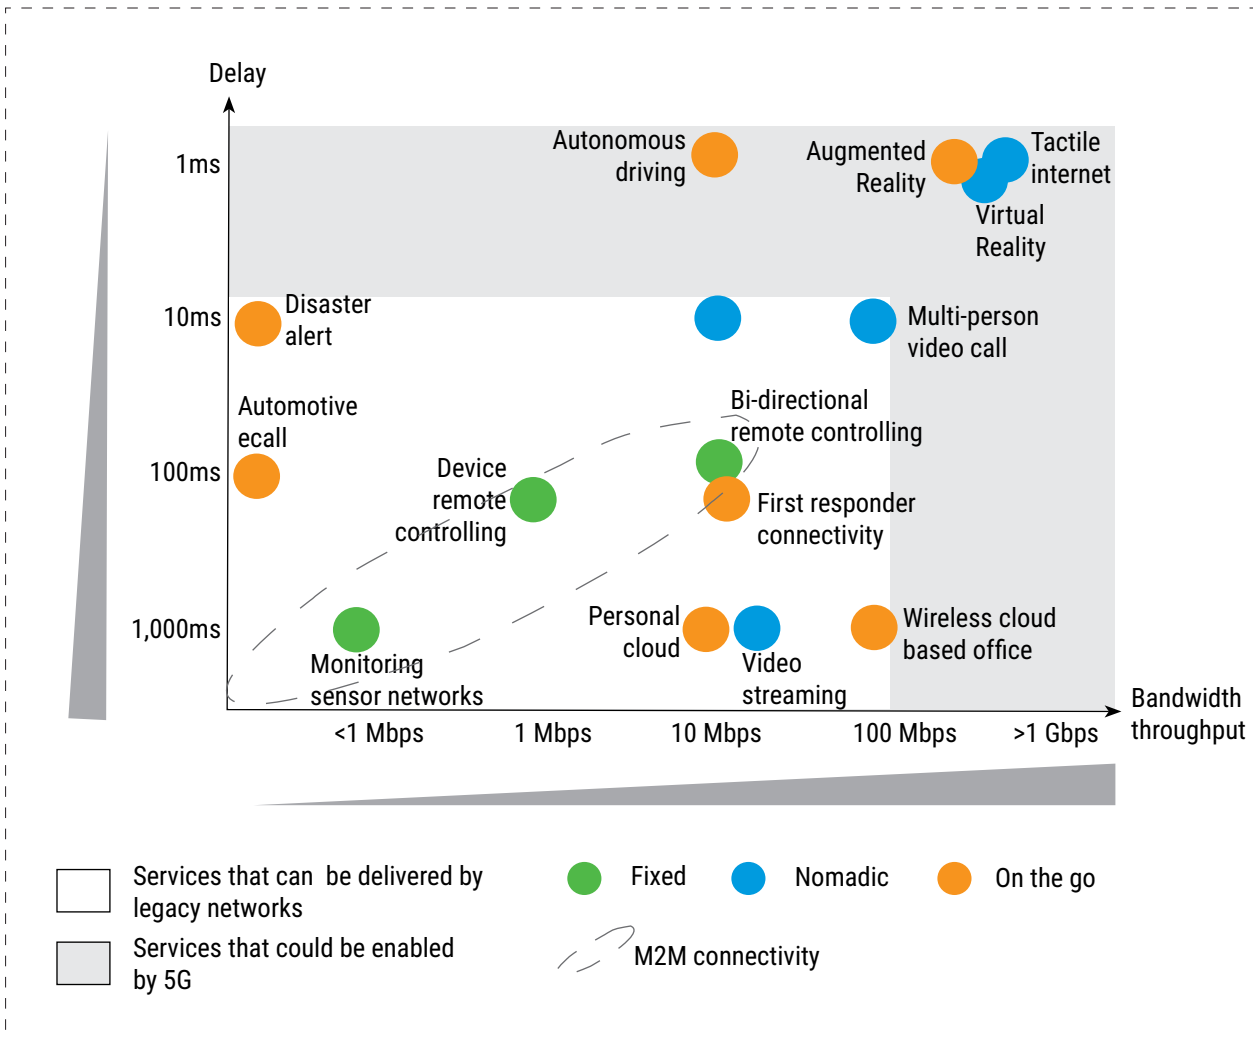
Delay

1ms

10ms

100ms

1,000ms

Autonomous driving

Augmented Reality

Tactile internet

Virtual Reality

Disaster alert

Multi-person video call

Automotive ecall

Bi-directional remote controlling

Device remote controlling

First responder connectivity

Personal cloud

Wireless cloud based office

Monitoring sensor networks

Video streaming

Bandwidth throughput

<1 Mbps

1 Mbps

10 Mbps

100 Mbps

>1 Gbps

Services that can be delivered by legacy networks

Services that could be enabled by 5G

Fixed

Nomadic

On the go

M2M connectivity